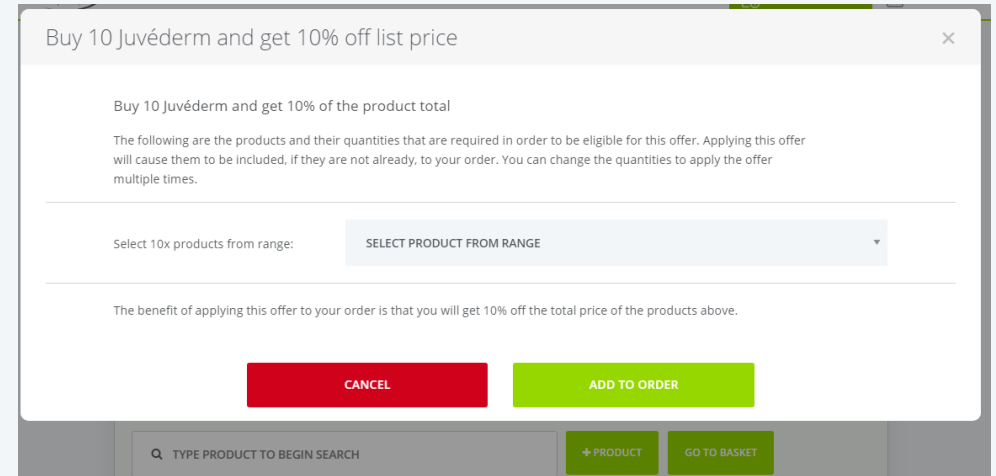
Buy 10 Juvéderm and get 10% off list price

×

Buy 10 Juvéderm and get 10% of the product total

The following are the products and their quantities that are required in order to be eligible for this offer. Applying this offer will cause them to be included, if they are not already, to your order. You can change the quantities to apply the offer multiple times.

Select 10x products from range:

SELECT PRODUCT FROM RANGE

The benefit of applying this offer to your order is that you will get 10% off the total price of the products above.

CANCEL

ADD TO ORDER

TYPE PRODUCT TO BEGIN SEARCH

+ PRODUCT

GO TO BASKET